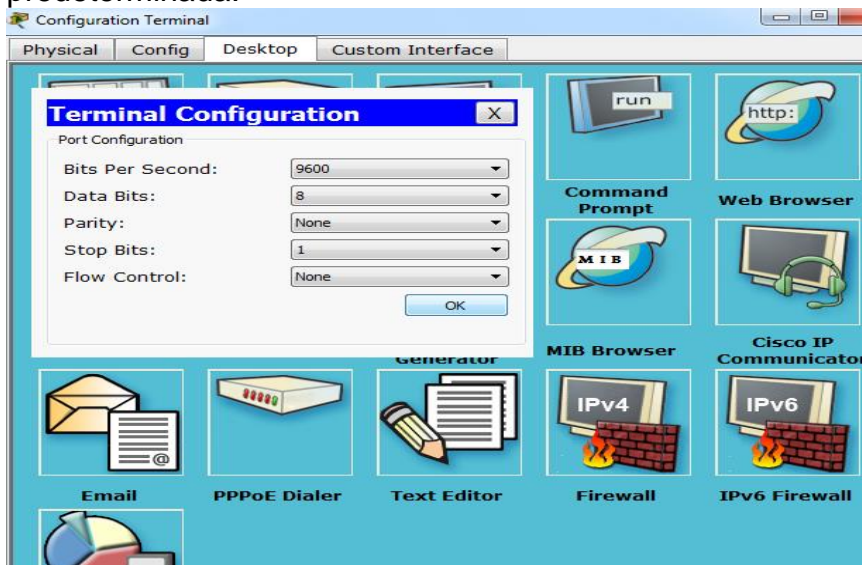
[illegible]
Configuration Terminal

Physical Config Desktop Custom Interface

Terminal Configuration X
Port Configuration
Bits Per Second: 9600
Data Bits: 8
Parity: None
Stop Bits: 1
Flow Control: None
OK

run
Command Prompt
http:
Web Browser
Generator
M I B
MIB Browser
Cisco IP Communicator
Email
PPPoE Dialer
Text Editor
IPv4
Firewall
IPv6
IPv6 Firewall